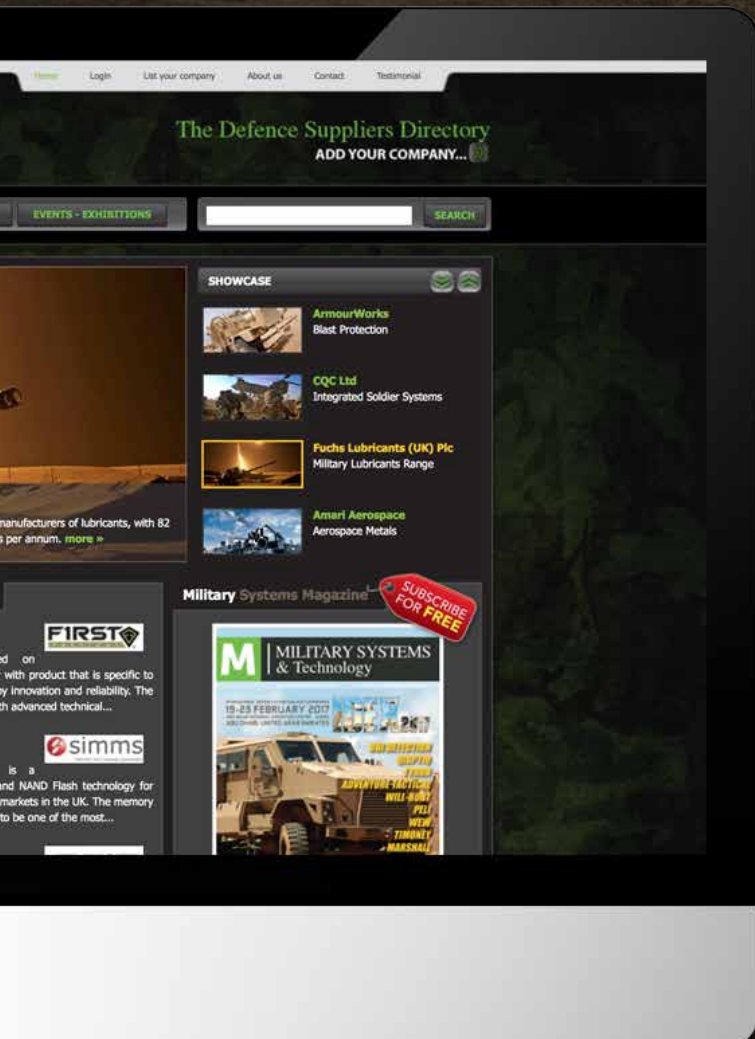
Home Login List your company About us Contact Testimonial

The Defence Suppliers Directory
ADD YOUR COMPANY...

EVENTS - EXHIBITIONS

SEARCH

SHOWCASE

ArmourWorks
Blast Protection

CQC Ltd
Integrated Soldier Systems

Fuchs Lubricants (UK) Plc
Military Lubricants Range

Amari Aerospace
Aerospace Metals

manufacturers of lubricants, with 82 s per annum. more »

Military Systems Magazine

SUBSCRIBE FOR FREE

FIRST

ed on
with product that is specific to
y innovation and reliability. The
th advanced technical...

simms

is a
and NAND Flash technology for
markets in the UK. The memory
to be one of the most...

M MILITARY SYSTEMS & Technology

19-23 FEBRUARY 2017

WILL-BURT
PELI
WEW
TIMONEY
MARSHALL